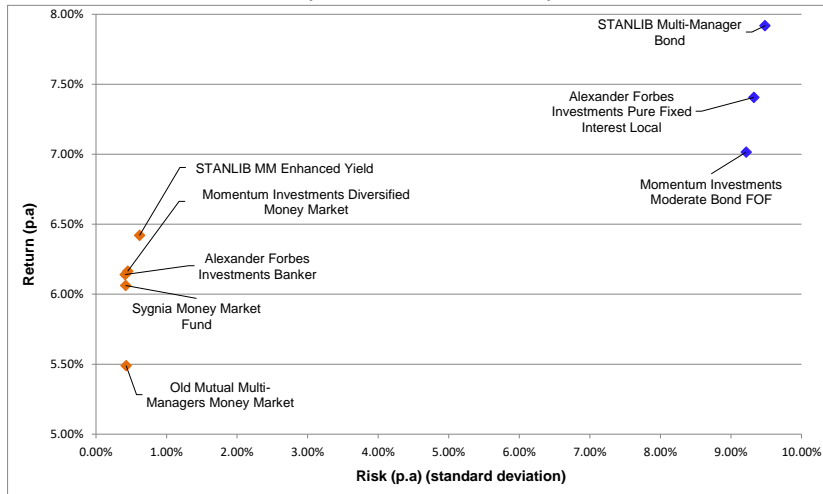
8.00%
7.50%
7.00%
6.50%
6.00%
5.50%
5.00%

Return (p.a)

STANLIB Multi-Manager Bond

Alexander Forbes Investments Pure Fixed Interest Local

Momentum Investments Moderate Bond FOF

STANLIB MM Enhanced Yield

Momentum Investments Diversified Money Market

Alexander Forbes Investments Banker

Sygnia Money Market Fund

Old Mutual Multi-Managers Money Market

0.00% 1.00% 2.00% 3.00% 4.00% 5.00% 6.00% 7.00% 8.00% 9.00% 10.00%

Risk (p.a) (standard deviation)